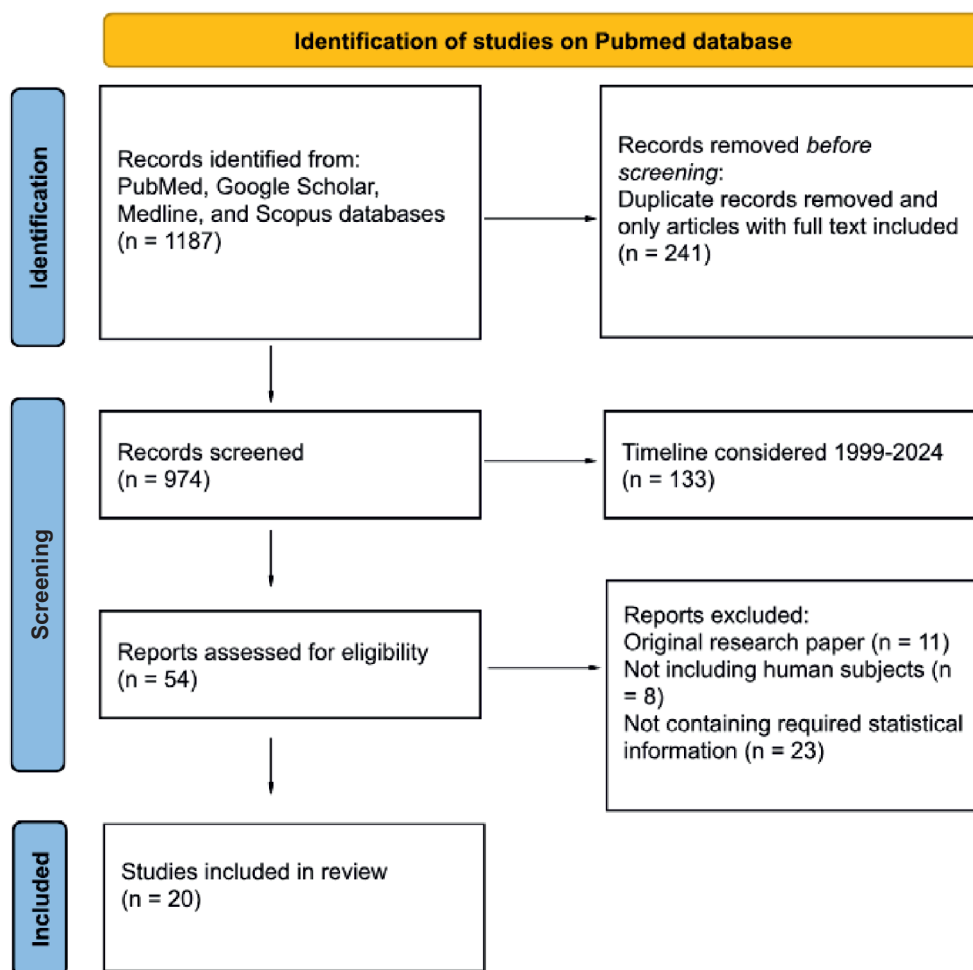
Identification of studies on Pubmed database

Identification

Records identified from: PubMed, Google Scholar, Medline, and Scopus databases (n = 1187)

Records removed *before screening*: Duplicate records removed and only articles with full text included (n = 241)

Screening

Records screened (n = 974)

Timeline considered 1999-2024 (n = 133)

Reports assessed for eligibility (n = 54)

Reports excluded:
Original research paper (n = 11)
Not including human subjects (n = 8)
Not containing required statistical information (n = 23)

Included

Studies included in review (n = 20)